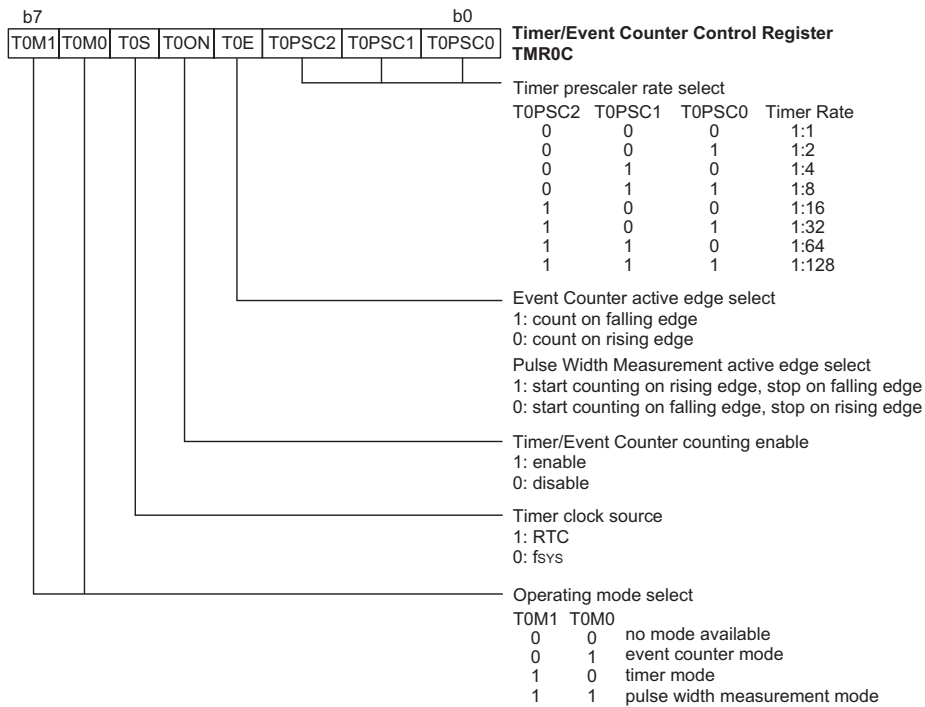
b7 b0

| T0M1 | T0M0 | T0S | T0ON | T0E | T0PSC2 | T0PSC1 | T0PSC0 |
|---|---|---|---|---|---|---|---|

**Timer/Event Counter Control Register TMR0C**

Timer prescaler rate select

| T0PSC2 | T0PSC1 | T0PSC0 | Timer Rate |
|---|---|---|---|
| 0 | 0 | 0 | 1:1 |
| 0 | 0 | 1 | 1:2 |
| 0 | 1 | 0 | 1:4 |
| 0 | 1 | 1 | 1:8 |
| 1 | 0 | 0 | 1:16 |
| 1 | 0 | 1 | 1:32 |
| 1 | 1 | 0 | 1:64 |
| 1 | 1 | 1 | 1:128 |

Event Counter active edge select
1: count on falling edge
0: count on rising edge

Pulse Width Measurement active edge select
1: start counting on rising edge, stop on falling edge
0: start counting on falling edge, stop on rising edge

Timer/Event Counter counting enable
1: enable
0: disable

Timer clock source
1: RTC
0: $f_{SYS}$

Operating mode select

| T0M1 | T0M0 | |
|---|---|---|
| 0 | 0 | no mode available |
| 0 | 1 | event counter mode |
| 1 | 0 | timer mode |
| 1 | 1 | pulse width measurement mode |